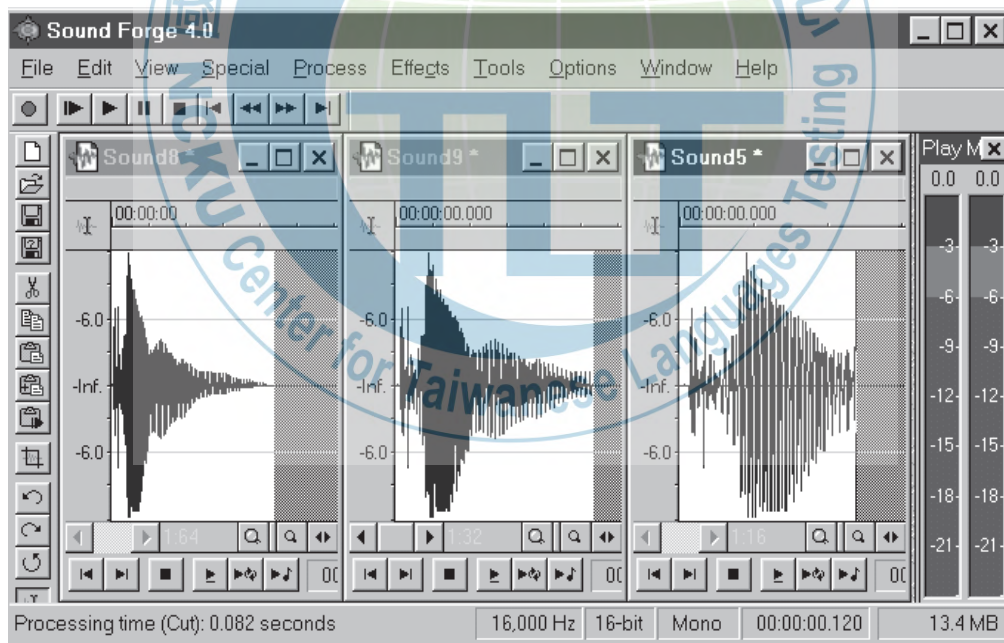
Sound Forge 4.0

File Edit View Special Process Effects Tools Options Window Help

Sound8 | Sound9 * | Sound5 * | Play M

00:00:00 | 00:00:00.000 | 00:00:00.000

-6.0 | -6.0 | -6.0
-Inf. | -Inf. | -Inf.
-6.0 | -6.0 | -6.0

1:64 | 1:32 | 1:16

00 | 00 | 00

0.0 0.0
-3 -3
-6 -6
-9 -9
-12 -12
-15 -15
-18 -18
-21 -21

NCKU Center for Taiwanese Languages Testing

TLT

Processing time (Cut): 0.082 seconds | 16,000 Hz | 16-bit | Mono | 00:00:00.120 | 13.4 MB